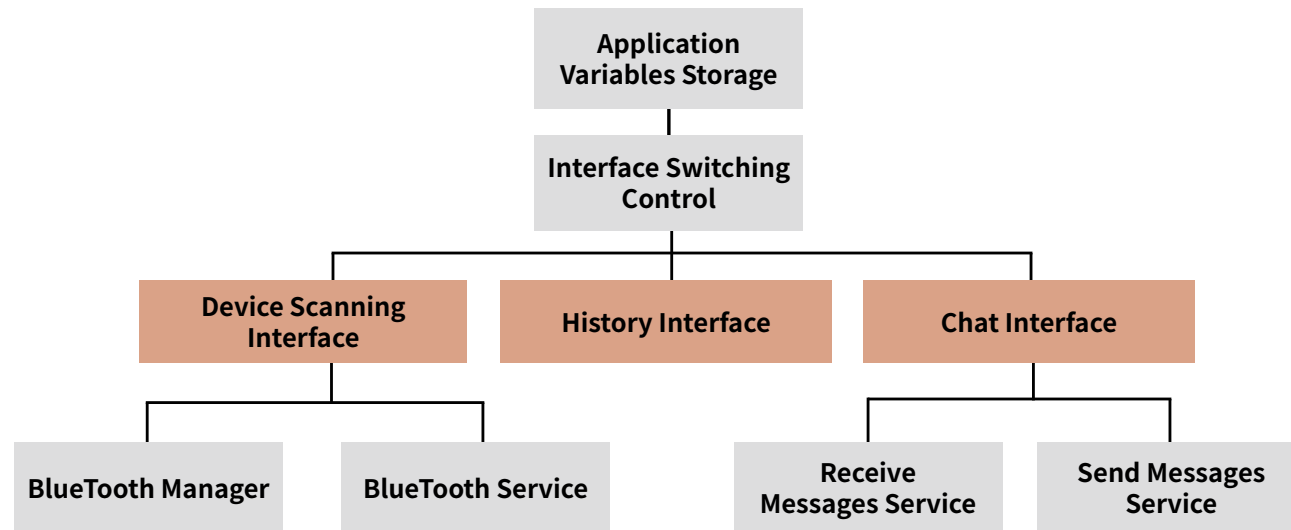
Application Variables Storage

Interface Switching Control

Device Scanning Interface

History Interface

Chat Interface

BlueTooth Manager

BlueTooth Service

Receive Messages Service

Send Messages Service